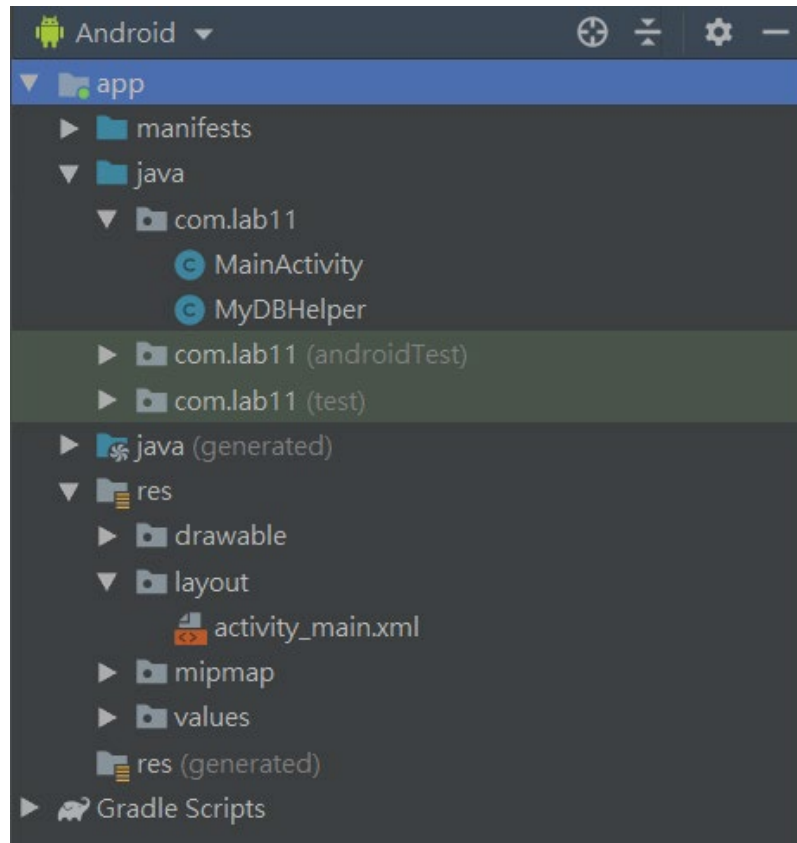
Android

app
manifests
java
com.lab11
MainActivity
MyDBHelper
com.lab11 (androidTest)
com.lab11 (test)
java (generated)
res
drawable
layout
activity_main.xml
mipmap
values
res (generated)
Gradle Scripts